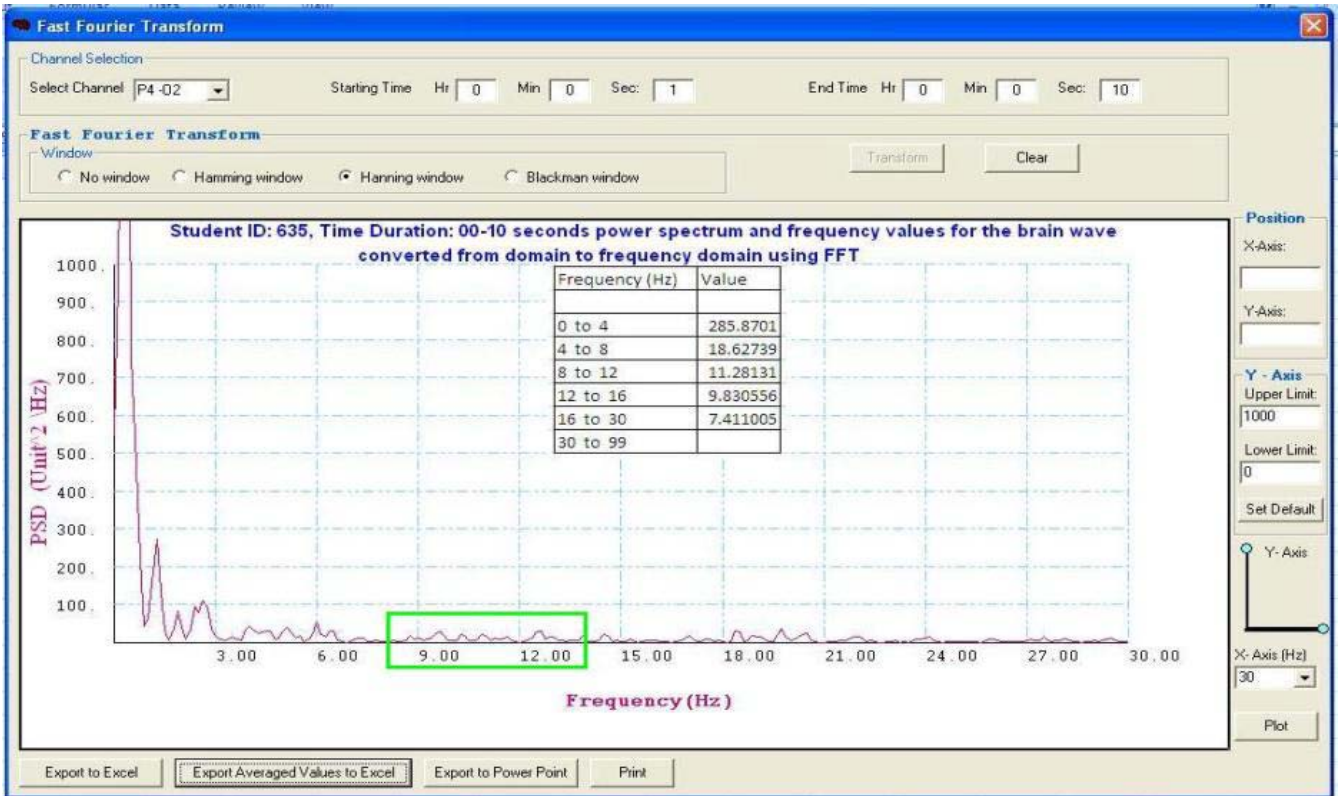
Fast Fourier Transform

Channel Selection
Select Channel P4-O2
Starting Time Hr 0 Min 0 Sec: 1
End Time Hr 0 Min 0 Sec: 10

Fast Fourier Transform
Window
No window Hamming window Hanning window Blackman window
Transform Clear

Student ID: 635, Time Duration: 00-10 seconds power spectrum and frequency values for the brain wave converted from domain to frequency domain using FFT

| Frequency (Hz) | Value |
|---|---|
| | |
| 0 to 4 | 285.8701 |
| 4 to 8 | 18.62739 |
| 8 to 12 | 11.28131 |
| 12 to 16 | 9.830556 |
| 16 to 30 | 7.411005 |
| 30 to 99 | |

1000.
900.
800.
700.
600.
500.
400.
300.
200.
100.
PSD (Unit^2 \Hz)
3.00 6.00 9.00 12.00 15.00 18.00 21.00 24.00 27.00 30.00
Frequency(Hz)

Position
X-Axis:
Y-Axis:
Y - Axis
Upper Limit:
1000
Lower Limit:
0
Set Default
Y- Axis
X- Axis (Hz)
30
Plot

Export to Excel Export Averaged Values to Excel Export to Power Point Print